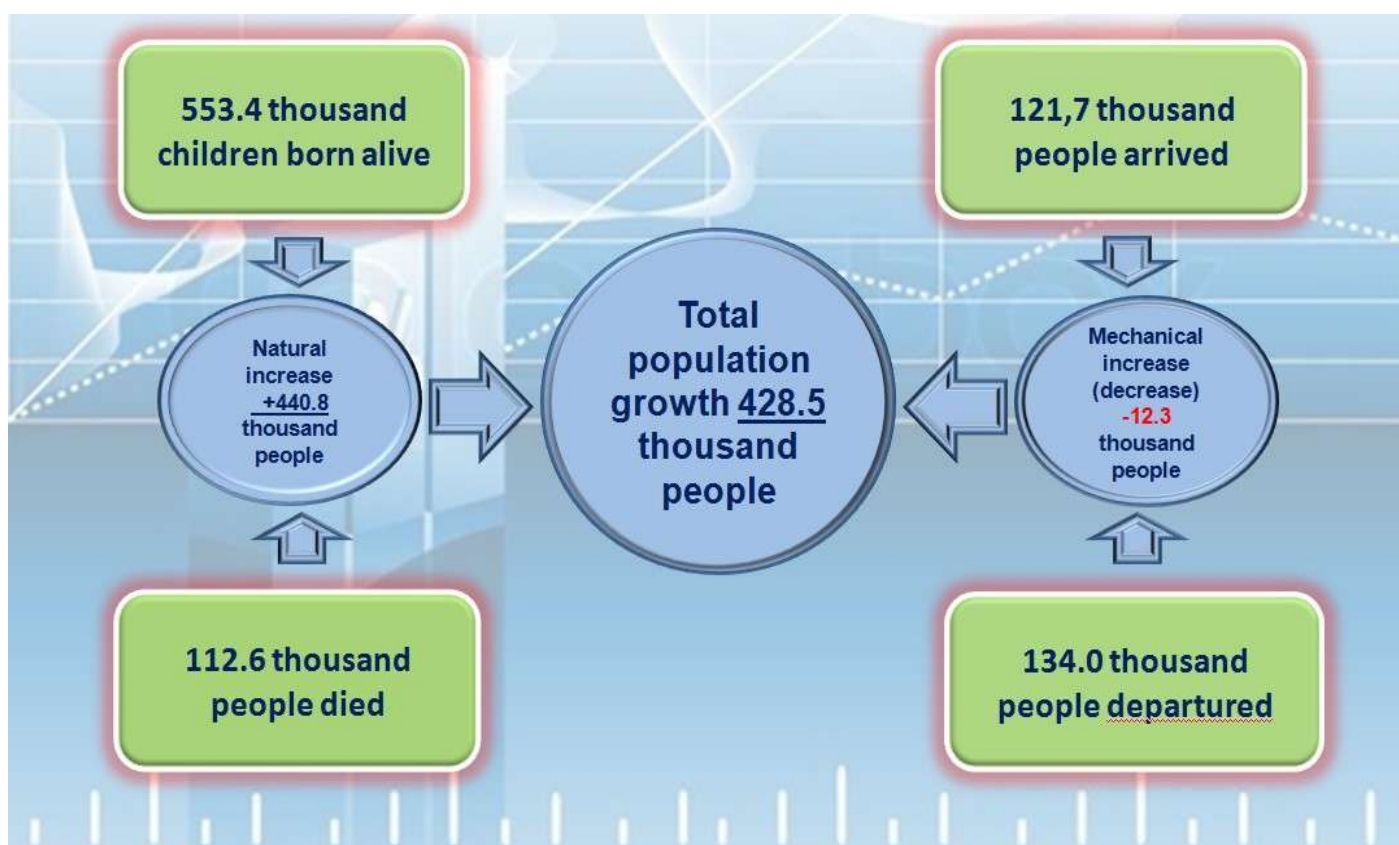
553.4 thousand children born alive

121,7 thousand people arrived

Natural increase +440.8 thousand people

Total population growth 428.5 thousand people

Mechanical increase (decrease) -12.3 thousand people

112.6 thousand people died

134.0 thousand people departured